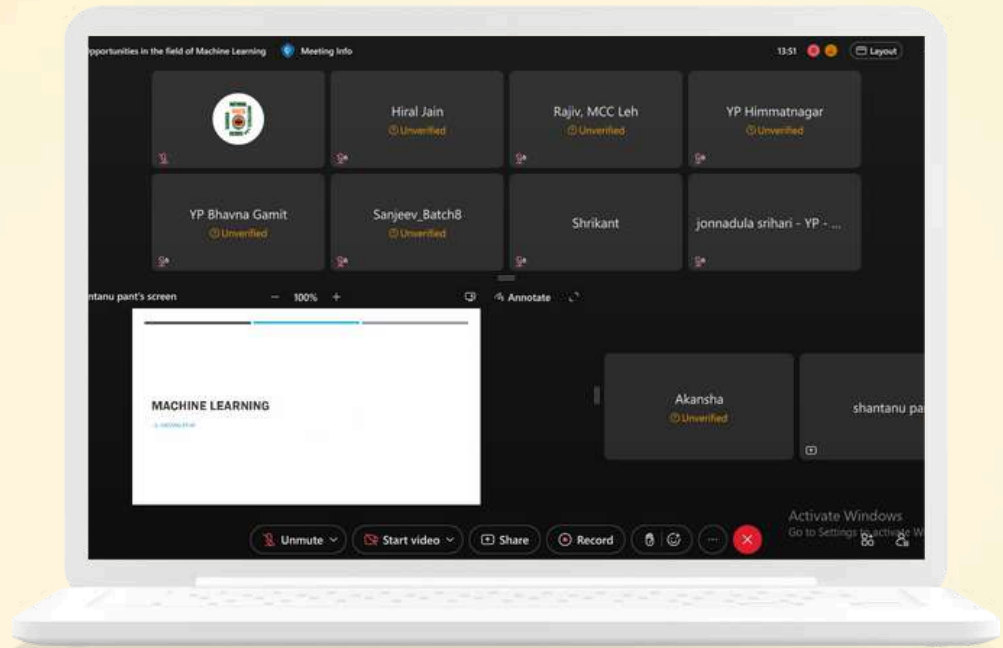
pportunities in the field of Machine Learning
Meeting Info
13:51
Layout

Hiral Jain
Unverified

Rajiv, MCC Leh
Unverified

YP Himmatnagar
Unverified

YP Bhavna Gamit
Unverified

Sanjeev_Batch8
Unverified

Shrikant

jonnadula srihari - YP - ...

ntanu pant's screen
100%
Annotate

MACHINE LEARNING
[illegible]

Akansha
Unverified

shantanu pa

Activate Windows
Go to Settings to activate W

Unmute
Start video
Share
Record